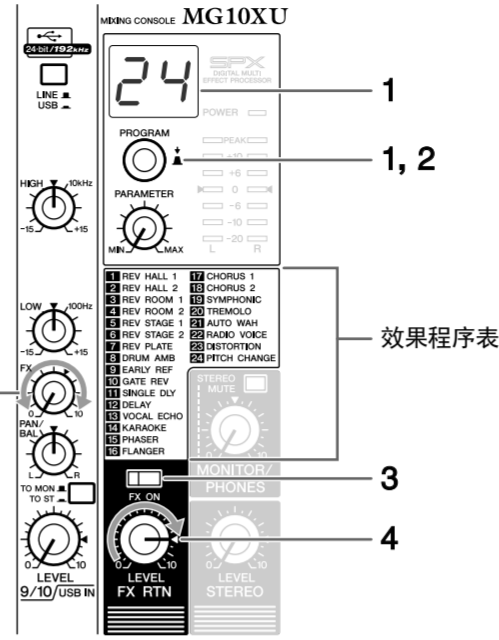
MIXING CONSOLE MG10XU

24-bit/192kHz

LINE
USB

HIGH 10kHz
−15 +15

LOW 100Hz
−15 +15

FX
0 10

PAN/BAL
L R

TO MON
TO ST

LEVEL
0 10
9/10/USB IN

24

SPX
DIGITAL MULTI EFFECT PROCESSOR

POWER

PROGRAM

PARAMETER
MIN MAX

PEAK
+10
+6
0
−6
−10
−20
L R

1 REV HALL 1
2 REV HALL 2
3 REV ROOM 1
4 REV ROOM 2
5 REV STAGE 1
6 REV STAGE 2
7 REV PLATE
8 DRUM AMB
9 EARLY REF
10 GATE REV
11 SINGLE DLY
12 DELAY
13 VOCAL ECHO
14 KARAOKE
15 PHASER
16 FLANGER
17 CHORUS 1
18 CHORUS 2
19 SYMPHONIC
20 TREMOLO
21 AUTO WAH
22 RADIO VOICE
23 DISTORTION
24 PITCH CHANGE

STEREO MUTE

MONITOR/PHONES

FX ON

LEVEL
0 10
FX RTN

LEVEL
0 10
STEREO

1
1, 2
效果程序表
3
4